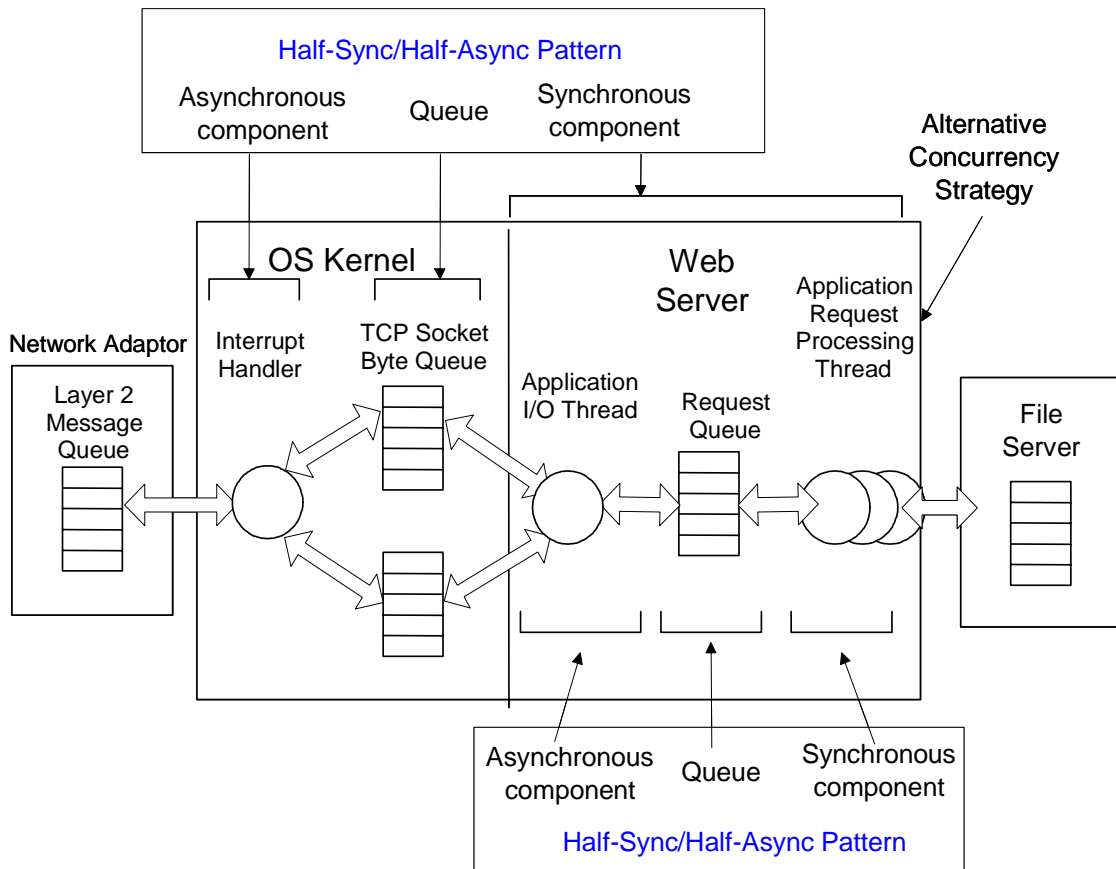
Half-Sync/Half-Async Pattern

Asynchronous component

Queue

Synchronous component

Alternative Concurrency Strategy

OS Kernel

Web Server

Application Request Processing Thread

Network Adaptor

Interrupt Handler

TCP Socket Byte Queue

Layer 2 Message Queue

Application I/O Thread

Request Queue

File Server

Asynchronous component

Queue

Synchronous component

Half-Sync/Half-Async Pattern